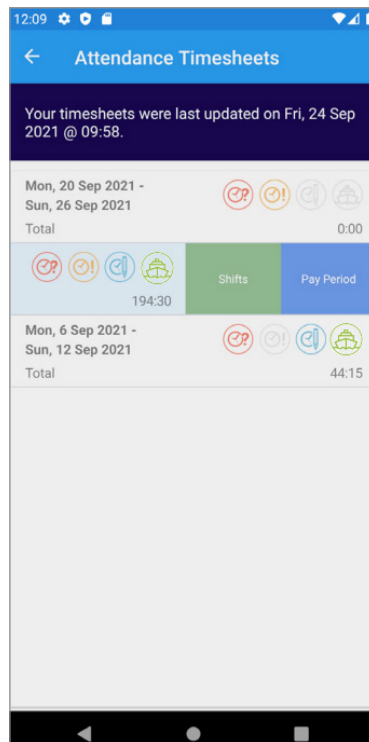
12:09

Attendance Timesheets

Your timesheets were last updated on Fri, 24 Sep 2021 @ 09:58.

Mon, 20 Sep 2021 - Sun, 26 Sep 2021

Total

0:00

194:30

Shifts

Pay Period

Mon, 6 Sep 2021 - Sun, 12 Sep 2021

Total

44:15